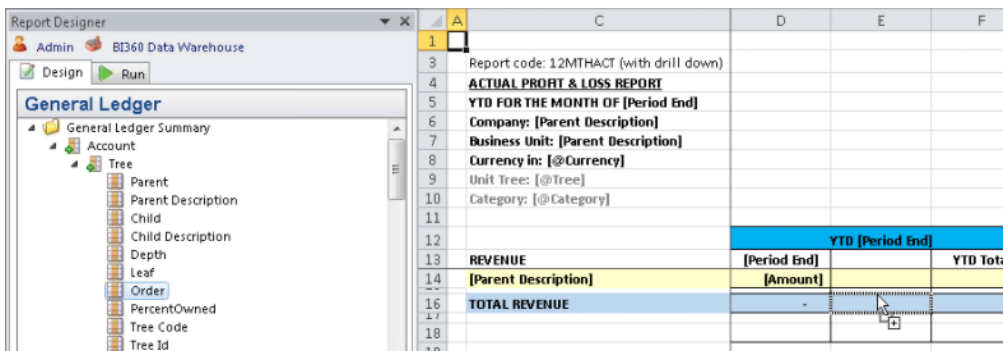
Report Designer
Admin BI360 Data Warehouse
Design Run
General Ledger
General Ledger Summary
Account
Tree
Parent
Parent Description
Child
Child Description
Depth
Leaf
Order
PercentOwned
Tree Code
Tree Id

| | A | C | D | E | F |
|---|---|---|---|---|---|
| 1 | | | | | |
| 3 | | Report code: 12MTHACT (with drill down) | | | |
| 4 | | ACTUAL PROFIT & LOSS REPORT | | | |
| 5 | | YTD FOR THE MONTH OF [Period End] | | | |
| 6 | | Company: [Parent Description] | | | |
| 7 | | Business Unit: [Parent Description] | | | |
| 8 | | Currency in: [@Currency] | | | |
| 9 | | Unit Tree: [@Tree] | | | |
| 10 | | Category: [@Category] | | | |
| 11 | | | | | |
| 12 | | | YTD [Period End] | | |
| 13 | | REVENUE | [Period End] | | YTD Tota |
| 14 | | [Parent Description] | [Amount] | | |
| 16 | | TOTAL REVENUE | - | | |
| 17 | | | | | |
| 18 | | | | | |